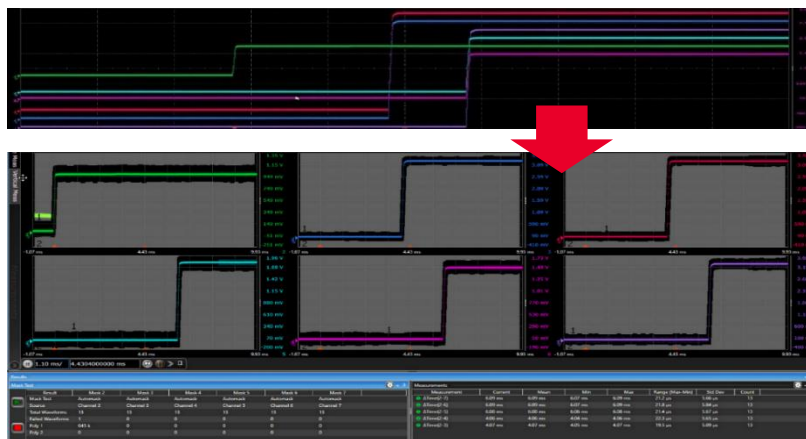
1.10 ms/
4.4304000000 ms

Results
Mask Test

| Result | Mask 1 | Mask 2 | Mask 3 | Mask 4 | Mask 5 | Mask 6 |
|---|---|---|---|---|---|---|
| Mask Test | Automask | Automask | Automask | Automask | Automask | Automask |
| Source | Channel 2 | Channel 3 | Channel 4 | Channel 5 | Channel 6 | Channel 7 |
| Total Waveforms | 13 | 13 | 13 | 13 | 13 | 13 |
| Failed Waveforms | 1 | 0 | 0 | 0 | 0 | 0 |
| Poly 1 | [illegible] | 0 | 0 | 0 | 0 | 0 |
| Poly 2 | 0 | 0 | 0 | 0 | 0 | 0 |

Measurements

| Measurement | Current | Mean | Min | Max | Range (Max-Min) | Std Dev | Count |
|---|---|---|---|---|---|---|---|
| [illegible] | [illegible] | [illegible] | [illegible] | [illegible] | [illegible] | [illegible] | 13 |
| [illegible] | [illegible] | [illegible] | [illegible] | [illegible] | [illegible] | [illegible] | 13 |
| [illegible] | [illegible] | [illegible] | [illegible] | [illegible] | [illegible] | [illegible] | 13 |
| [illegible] | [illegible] | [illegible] | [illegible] | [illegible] | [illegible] | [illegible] | 13 |
| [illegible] | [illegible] | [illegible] | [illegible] | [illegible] | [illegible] | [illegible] | 13 |